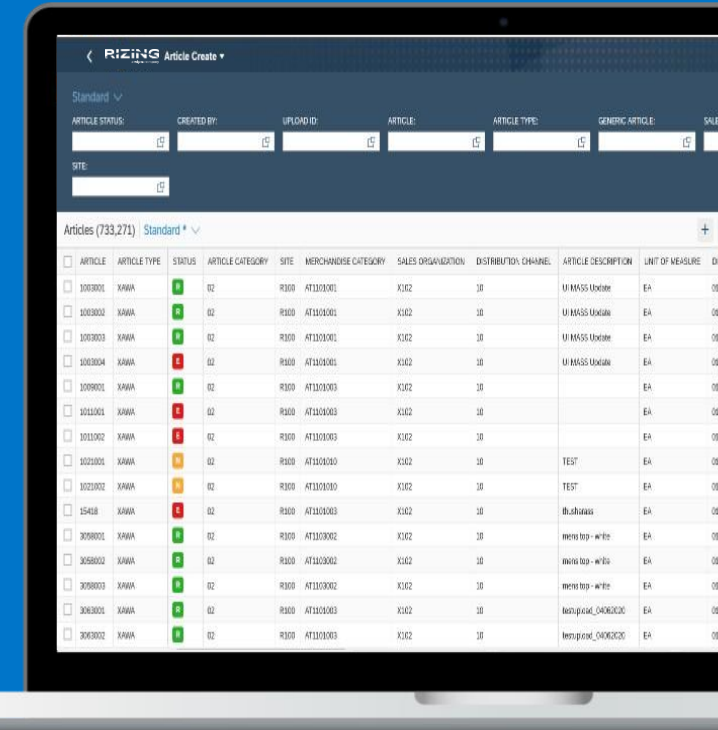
‹ RIZING Article Create ▾

Standard ∨

ARTICLE STATUS: CREATED BY: UPLOAD ID: ARTICLE: ARTICLE TYPE: GENERIC ARTICLE: SALE

SITE:

Articles (733,271) Standard * ∨ +

| | ARTICLE | ARTICLE TYPE | STATUS | ARTICLE CATEGORY | SITE | MERCHANDISE CATEGORY | SALES ORGANIZATION | DISTRIBUTION CHANNEL | ARTICLE DESCRIPTION | UNIT OF MEASURE | D |
|---|---|---|---|---|---|---|---|---|---|---|---|
| | 1003001 | XAWA | R | 02 | R100 | AT1101001 | X102 | 10 | UI MASS Update | EA | 0 |
| | 1003002 | XAWA | R | 02 | R100 | AT1101001 | X102 | 10 | UI MASS Update | EA | 0 |
| | 1003003 | XAWA | R | 02 | R100 | AT1101001 | X102 | 10 | UI MASS Update | EA | 0 |
| | 1003004 | XAWA | E | 02 | R100 | AT1101001 | X102 | 10 | UI MASS Update | EA | 0 |
| | 1009001 | XAWA | R | 02 | R100 | AT1101003 | X102 | 10 | | EA | 0 |
| | 1011001 | XAWA | E | 02 | R100 | AT1101003 | X102 | 10 | | EA | 0 |
| | 1011002 | XAWA | E | 02 | R100 | AT1101003 | X102 | 10 | | EA | 0 |
| | 1021001 | XAWA | N | 02 | R100 | AT1101010 | X102 | 10 | TEST | EA | 0 |
| | 1021002 | XAWA | N | 02 | R100 | AT1101010 | X102 | 10 | TEST | EA | 0 |
| | 15418 | XAWA | E | 02 | R100 | AT1101003 | X102 | 10 | th.shoraas | EA | 0 |
| | 3058001 | XAWA | R | 02 | R100 | AT1103002 | X102 | 10 | mens top - white | EA | 0 |
| | 3058002 | XAWA | R | 02 | R100 | AT1103002 | X102 | 10 | mens top - white | EA | 0 |
| | 3058003 | XAWA | R | 02 | R100 | AT1103002 | X102 | 10 | mens top - white | EA | 0 |
| | 3063001 | XAWA | R | 02 | R100 | AT1101003 | X102 | 10 | testupload_04062020 | EA | 0 |
| | 3063002 | XAWA | R | 02 | R100 | AT1101003 | X102 | 10 | testupload_04062020 | EA | 0 |